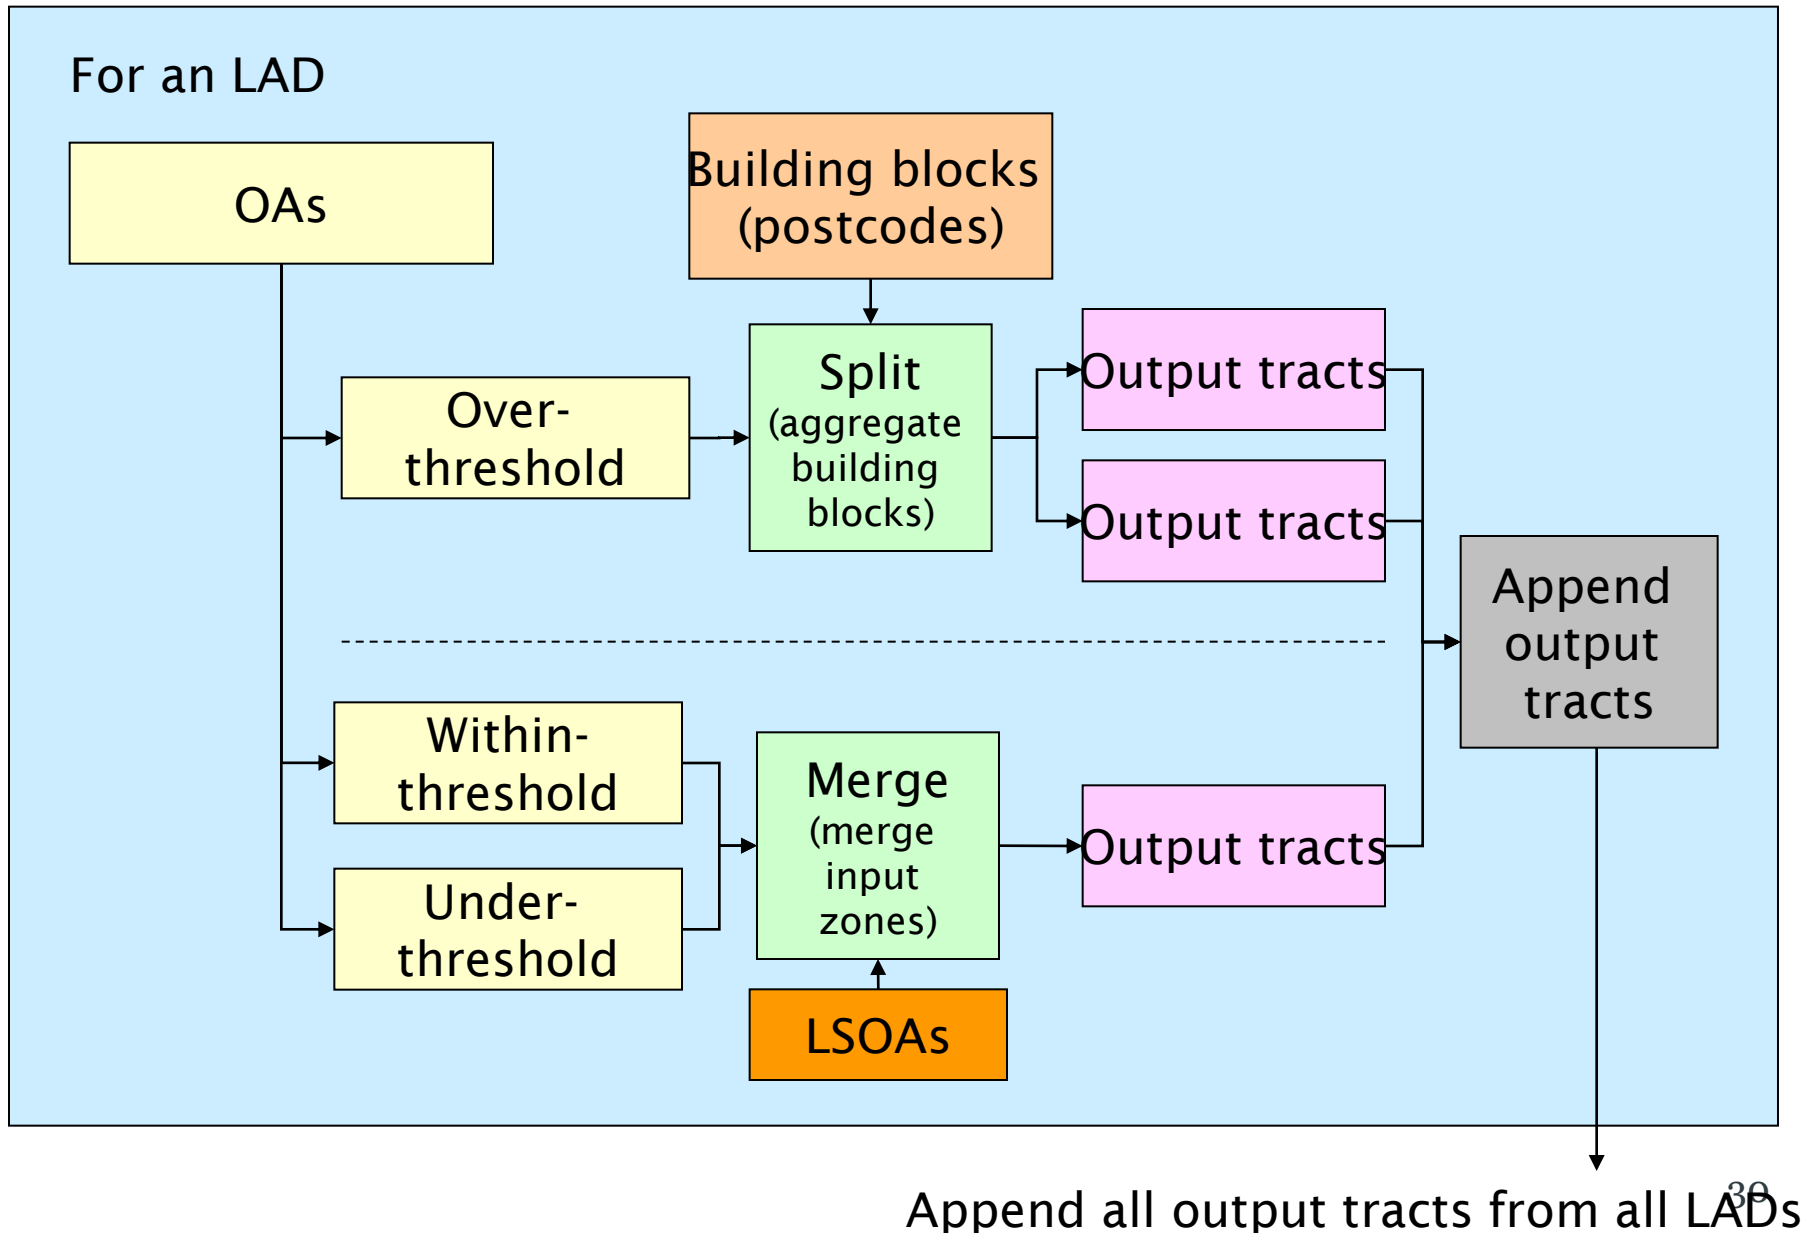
For an LAD

OAs

Building blocks (postcodes)

Over-threshold

Split (aggregate building blocks)

Output tracts

Output tracts

Append output tracts

Within-threshold

Under-threshold

Merge (merge input zones)

LSOAs

Output tracts

Append all output tracts from all LADs

30